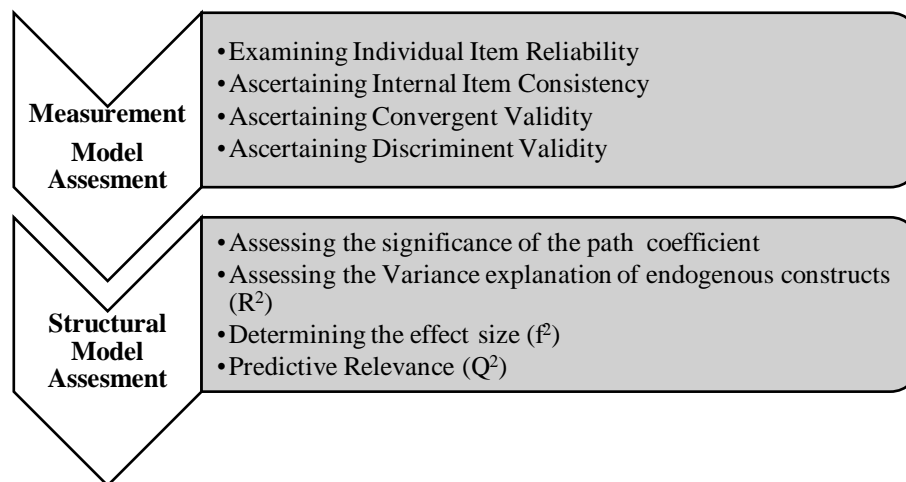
Measurement Model Assesment

- Examining Individual Item Reliability
- Ascertaining Internal Item Consistency
- Ascertaining Convergent Validity
- Ascertaining Discriminent Validity

Structural Model Assesment

- Assessing the significance of the path coefficient
- Assessing the Variance explanation of endogenous constructs ($R^2$)
- Determining the effect size ($f^2$)
- Predictive Relevance ($Q^2$)